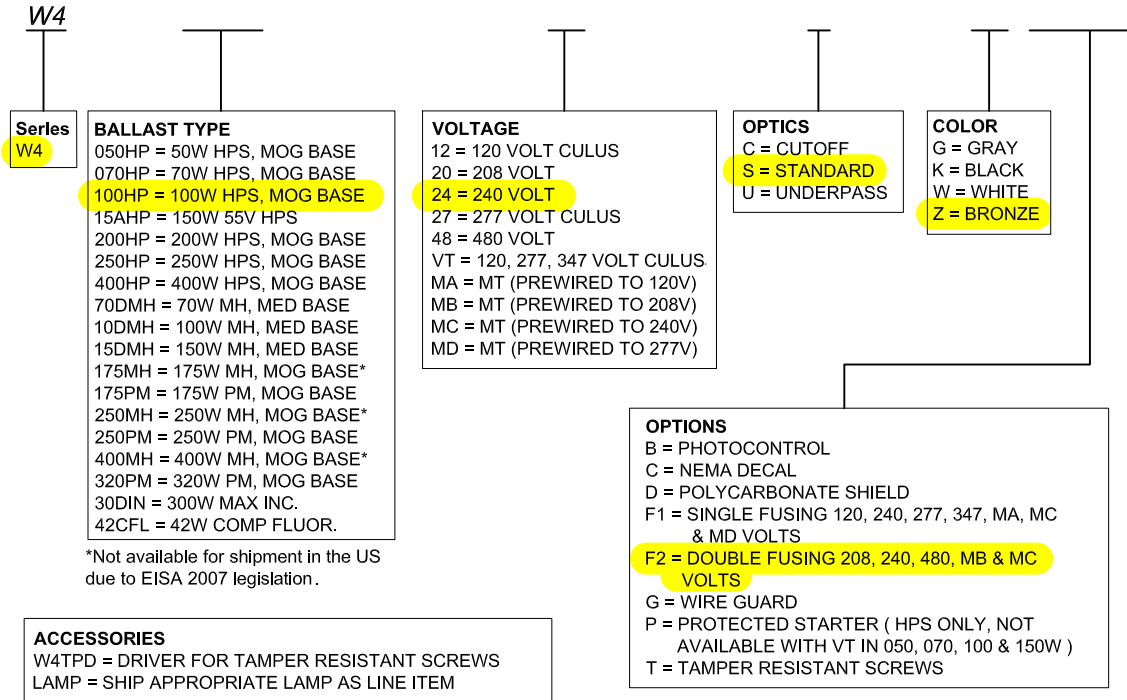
W4

Series
W4

BALLAST TYPE
050HP = 50W HPS, MOG BASE
070HP = 70W HPS, MOG BASE
100HP = 100W HPS, MOG BASE
15AHP = 150W 55V HPS
200HP = 200W HPS, MOG BASE
250HP = 250W HPS, MOG BASE
400HP = 400W HPS, MOG BASE
70DMH = 70W MH, MED BASE
10DMH = 100W MH, MED BASE
15DMH = 150W MH, MED BASE
175MH = 175W MH, MOG BASE*
175PM = 175W PM, MOG BASE
250MH = 250W MH, MOG BASE*
250PM = 250W PM, MOG BASE
400MH = 400W MH, MOG BASE*
320PM = 320W PM, MOG BASE
30DIN = 300W MAX INC.
42CFL = 42W COMP FLUOR.

*Not available for shipment in the US due to EISA 2007 legislation.

VOLTAGE
12 = 120 VOLT CULUS
20 = 208 VOLT
24 = 240 VOLT
27 = 277 VOLT CULUS
48 = 480 VOLT
VT = 120, 277, 347 VOLT CULUS
MA = MT (PREWIRED TO 120V)
MB = MT (PREWIRED TO 208V)
MC = MT (PREWIRED TO 240V)
MD = MT (PREWIRED TO 277V)

OPTICS
C = CUTOFF
S = STANDARD
U = UNDERPASS

COLOR
G = GRAY
K = BLACK
W = WHITE
Z = BRONZE

OPTIONS
B = PHOTOCONTROL
C = NEMA DECAL
D = POLYCARBONATE SHIELD
F1 = SINGLE FUSING 120, 240, 277, 347, MA, MC & MD VOLTS
F2 = DOUBLE FUSING 208, 240, 480, MB & MC VOLTS
G = WIRE GUARD
P = PROTECTED STARTER ( HPS ONLY, NOT AVAILABLE WITH VT IN 050, 070, 100 & 150W )
T = TAMPER RESISTANT SCREWS

ACCESSORIES
W4TPD = DRIVER FOR TAMPER RESISTANT SCREWS
LAMP = SHIP APPROPRIATE LAMP AS LINE ITEM